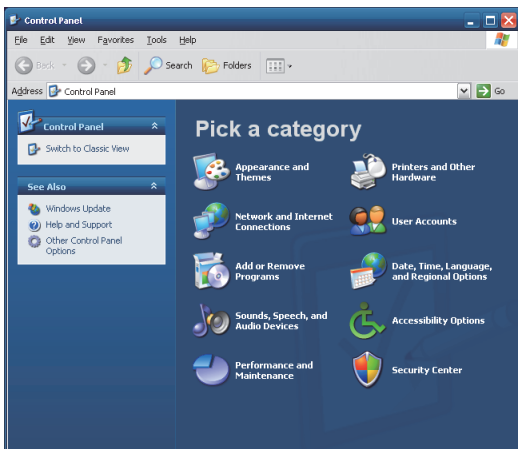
Control Panel

File Edit View Favorites Tools Help

Back Search Folders

Address Control Panel Go

Control Panel

Switch to Classic View

See Also

Windows Update

Help and Support

Other Control Panel Options

Pick a category

Appearance and Themes

Printers and Other Hardware

Network and Internet Connections

User Accounts

Add or Remove Programs

Date, Time, Language, and Regional Options

Sounds, Speech, and Audio Devices

Accessibility Options

Performance and Maintenance

Security Center